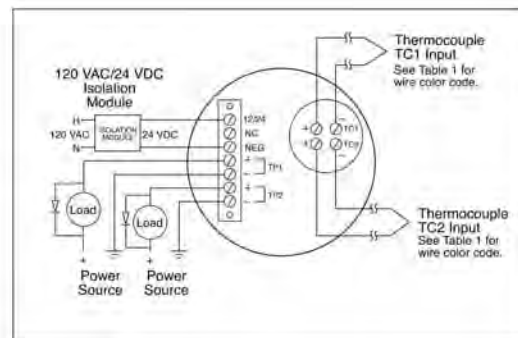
120 VAC/24 VDC Isolation Module

H
120 VAC
N
ISOLATION MODULE
24 VDC

12/24
NC
NEG
+
TP1
−
+
TP2
−

+
−
TC1
+
−
TC2

Load
Load

+
Power Source
+
Power Source

Thermocouple TC1 Input
See Table 1 for wire color code.

Thermocouple TC2 Input
See Table 1 for wire color code.